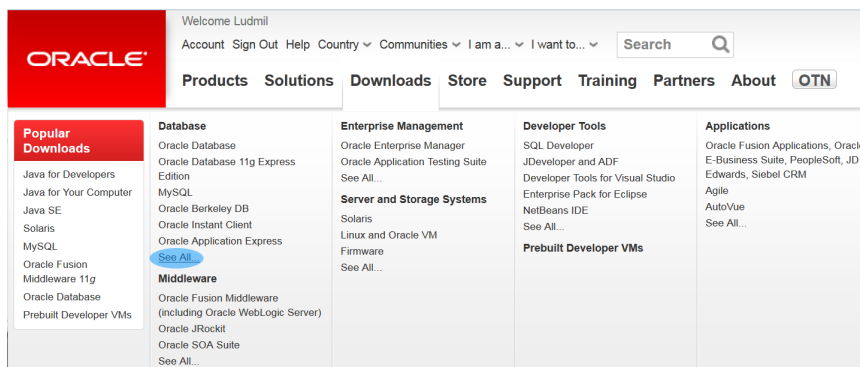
ORACLE

Welcome Ludmil

Account Sign Out Help Country Communities I am a... I want to... Search

Products Solutions Downloads Store Support Training Partners About OTN

Popular Downloads

Java for Developers
Java for Your Computer
Java SE
Solaris
MySQL
Oracle Fusion Middleware 11g
Oracle Database
Prebuilt Developer VMs

Database

Oracle Database
Oracle Database 11g Express Edition
MySQL
Oracle Berkeley DB
Oracle Instant Client
Oracle Application Express
See All...

Middleware

Oracle Fusion Middleware (including Oracle WebLogic Server)
Oracle JRockit
Oracle SOA Suite
See All...

Enterprise Management

Oracle Enterprise Manager
Oracle Application Testing Suite
See All...

Server and Storage Systems

Solaris
Linux and Oracle VM
Firmware
See All...

Developer Tools

SQL Developer
JDeveloper and ADF
Developer Tools for Visual Studio
Enterprise Pack for Eclipse
NetBeans IDE
See All...

Prebuilt Developer VMs

Applications

Oracle Fusion Applications, Oracl
E-Business Suite, PeopleSoft, JD
Edwards, Siebel CRM
Agile
AutoVue
See All...